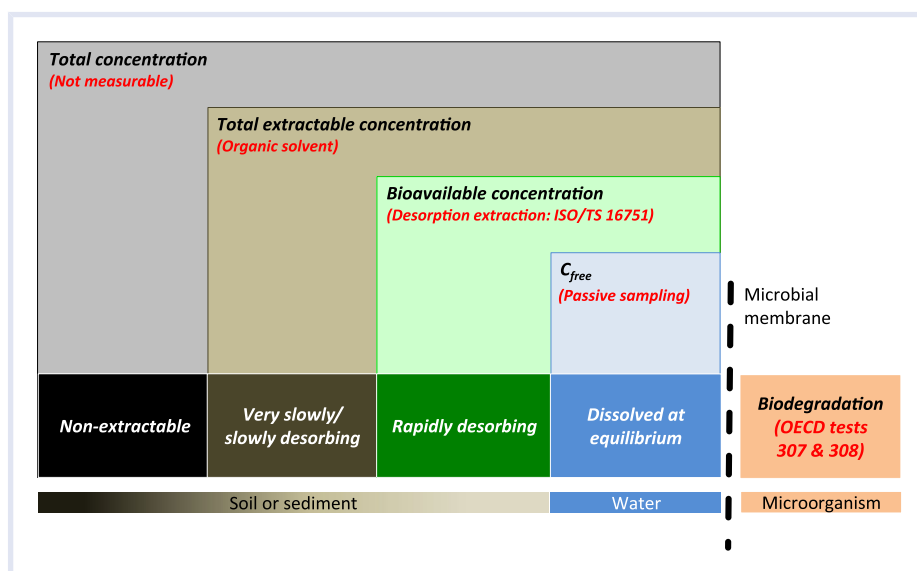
Total concentration
(Not measurable)

Total extractable concentration
(Organic solvent)

Bioavailable concentration
(Desorption extraction: ISO/TS 16751)

$C_{free}$
(Passive sampling)

Microbial membrane

Non-extractable

Very slowly/ slowly desorbing

Rapidly desorbing

Dissolved at equilibrium

Biodegradation
(OECD tests 307 & 308)

Soil or sediment

Water

Microorganism